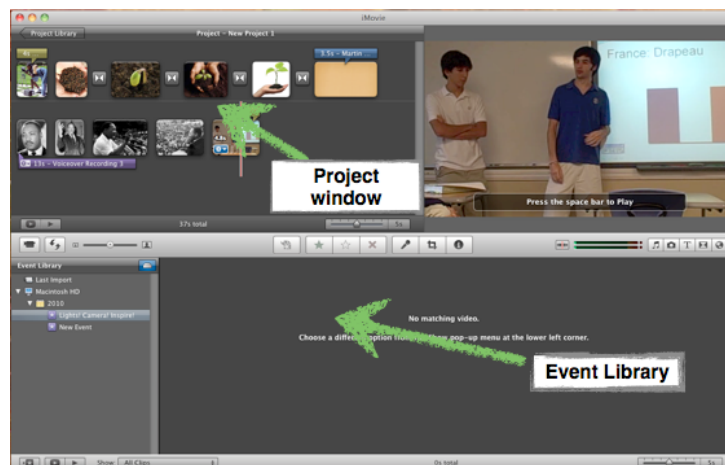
iMovie

Project Library

Project - New Project 1

3.5s – Martin

13s – Voiceover Recording 3

Project window

37s total

France: Drapeau

Press the space bar to Play

Event Library

Last Import

Macintosh HD

2010

Lights! Camera! Inspire!

New Event

No matching video.

Choose a different option from the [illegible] pop-up menu at the lower left corner.

Event Library

Show: All Clips

0s total